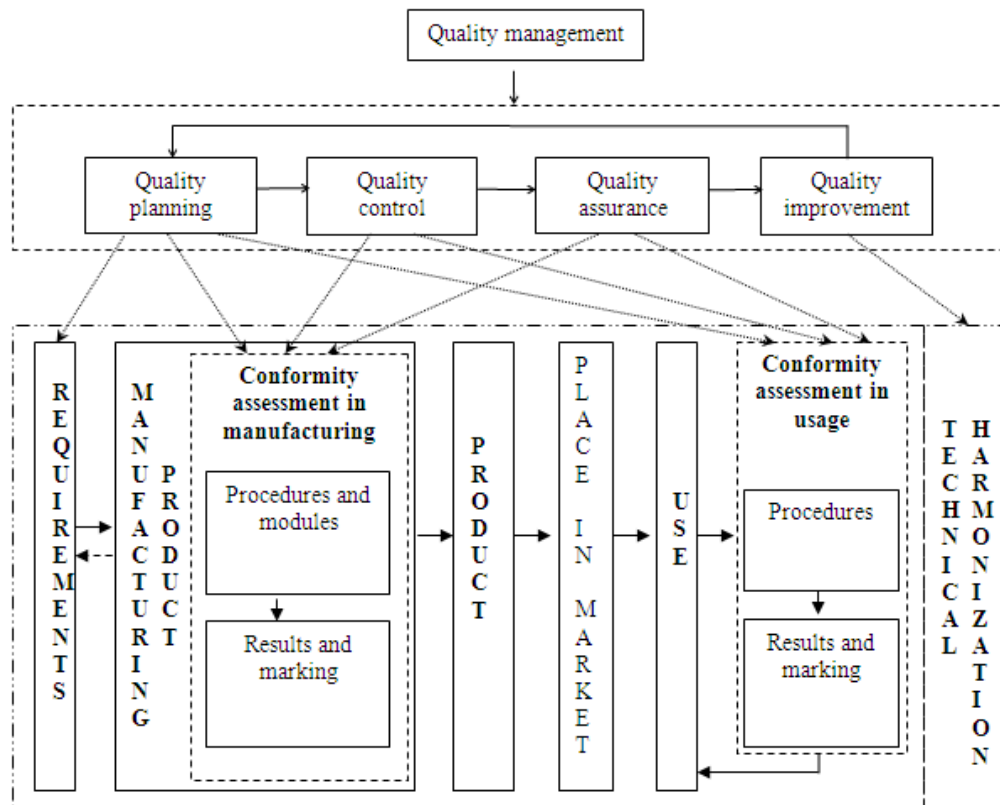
Quality management

Quality planning

Quality control

Quality assurance

Quality improvement

REQUIREMENTS

MANUFACTURING PRODUCT

Conformity assessment in manufacturing

Procedures and modules

Results and marking

PRODUCT

PLACE IN MARKET

USE

Conformity assessment in usage

Procedures

Results and marking

TECHNICAL HARMONIZATION